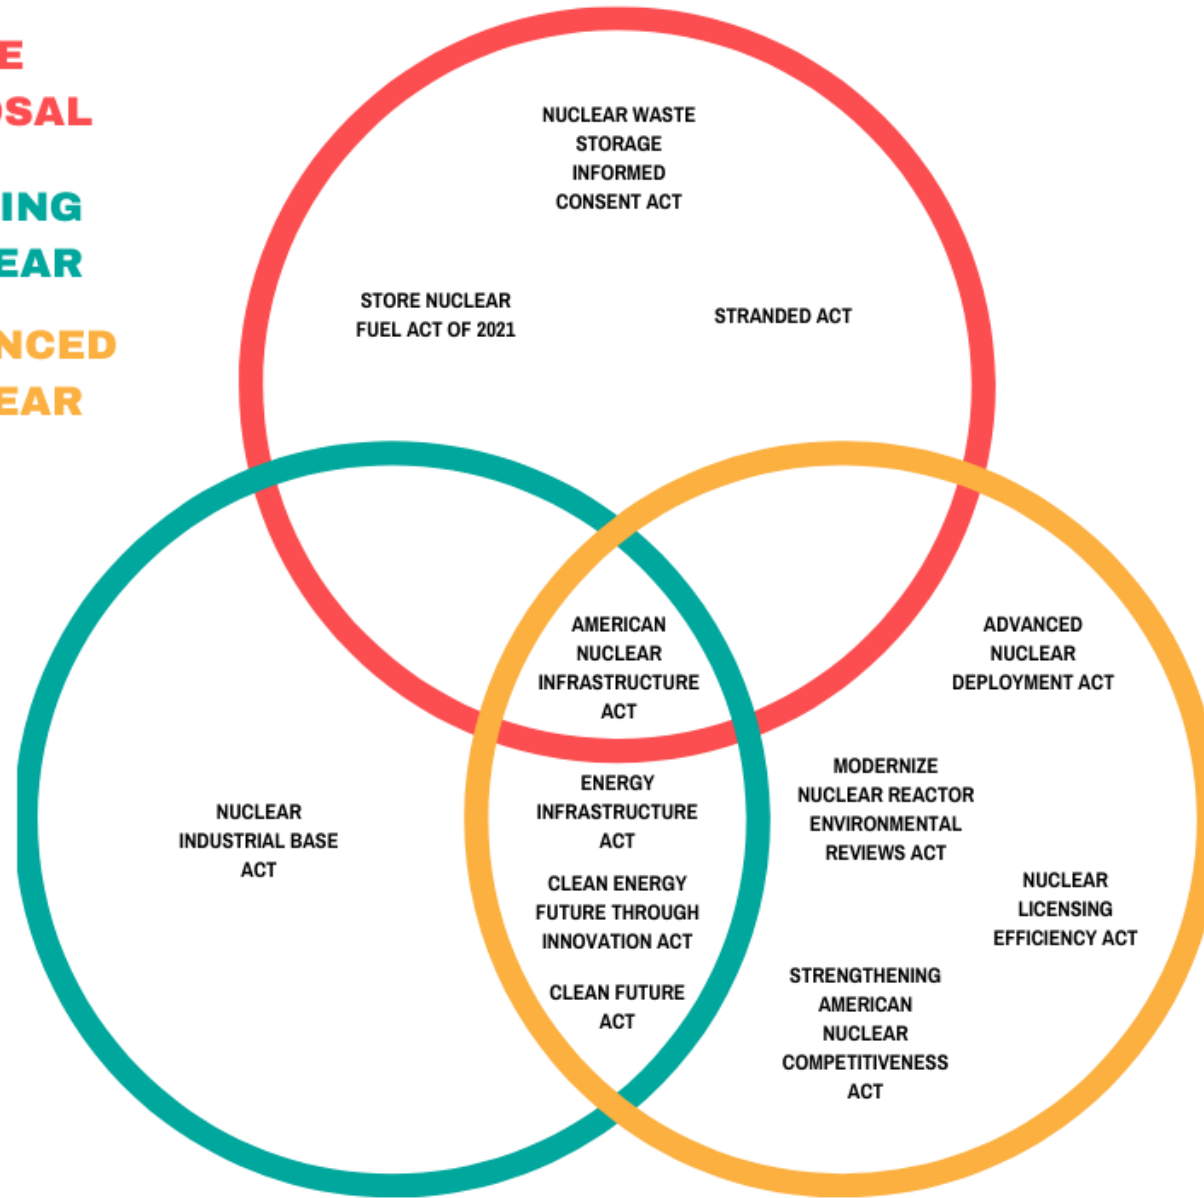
E
OSAL

ING
EAR

NCED
EAR

NUCLEAR WASTE STORAGE INFORMED CONSENT ACT

STORE NUCLEAR FUEL ACT OF 2021

STRANDED ACT

AMERICAN NUCLEAR INFRASTRUCTURE ACT

ADVANCED NUCLEAR DEPLOYMENT ACT

ENERGY INFRASTRUCTURE ACT

CLEAN ENERGY FUTURE THROUGH INNOVATION ACT

CLEAN FUTURE ACT

NUCLEAR INDUSTRIAL BASE ACT

MODERNIZE NUCLEAR REACTOR ENVIRONMENTAL REVIEWS ACT

NUCLEAR LICENSING EFFICIENCY ACT

STRENGTHENING AMERICAN NUCLEAR COMPETITIVENESS ACT